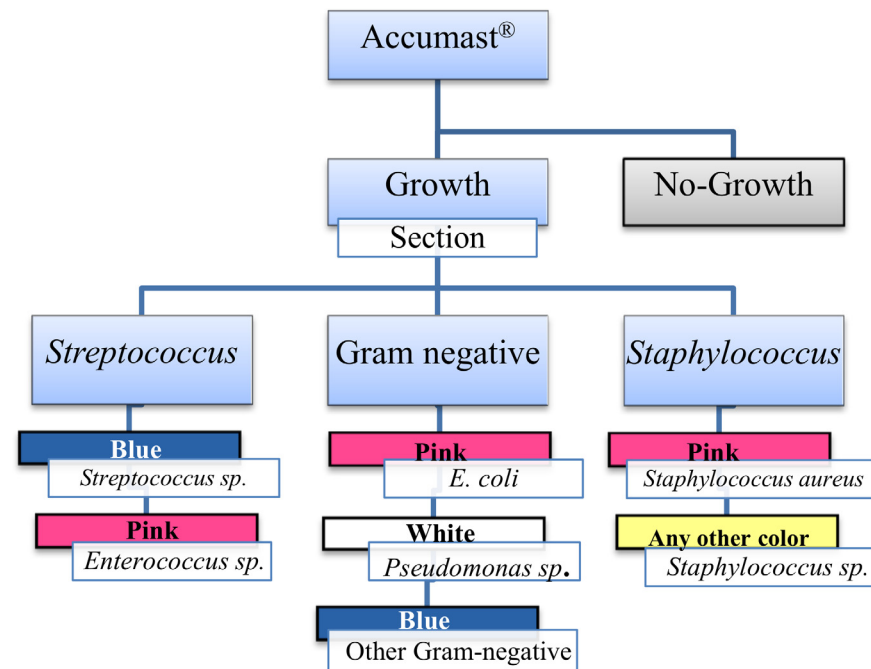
Accumast®

Growth
Section

No-Growth

Streptococcus

Gram negative

Staphylococcus

Blue
Streptococcus sp.

Pink
Enterococcus sp.

Pink
E. coli

White
Pseudomonas sp.

Blue
Other Gram-negative

Pink
Staphylococcus aureus

Any other color
Staphylococcus sp.